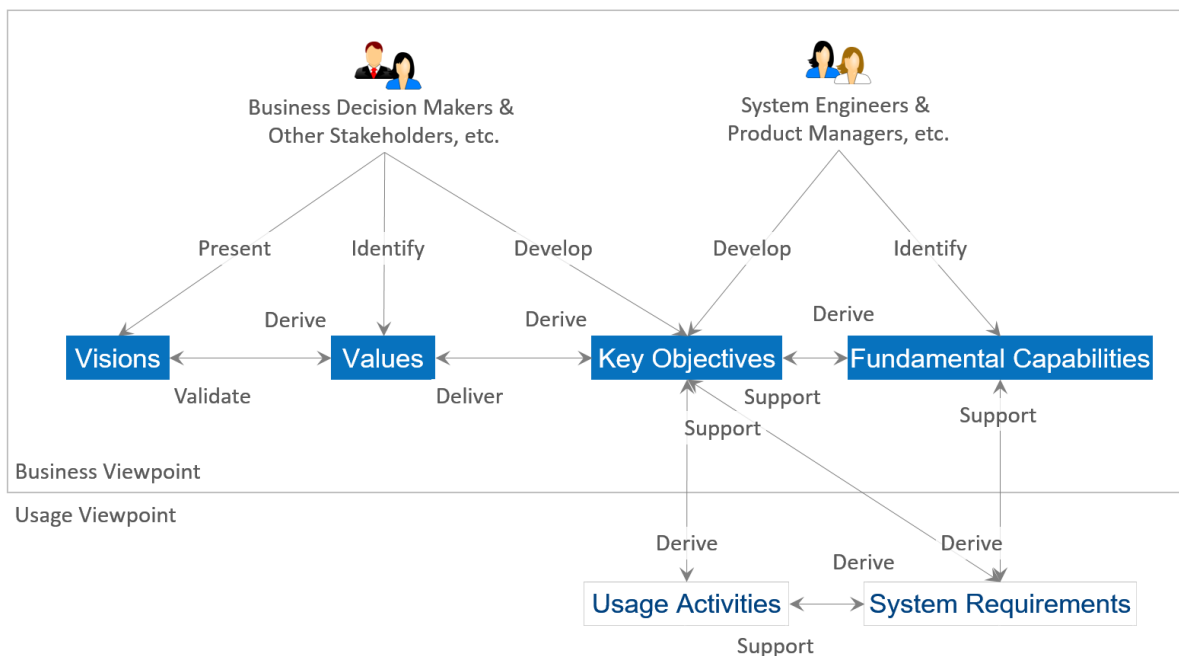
Business Decision Makers & Other Stakeholders, etc.

System Engineers & Product Managers, etc.

Present

Identify

Develop

Develop

Identify

Derive

Derive

Derive

Visions

Values

Key Objectives

Fundamental Capabilities

Validate

Deliver

Support

Support

Support

Business Viewpoint

Usage Viewpoint

Derive

Derive

Derive

Usage Activities

System Requirements

Support